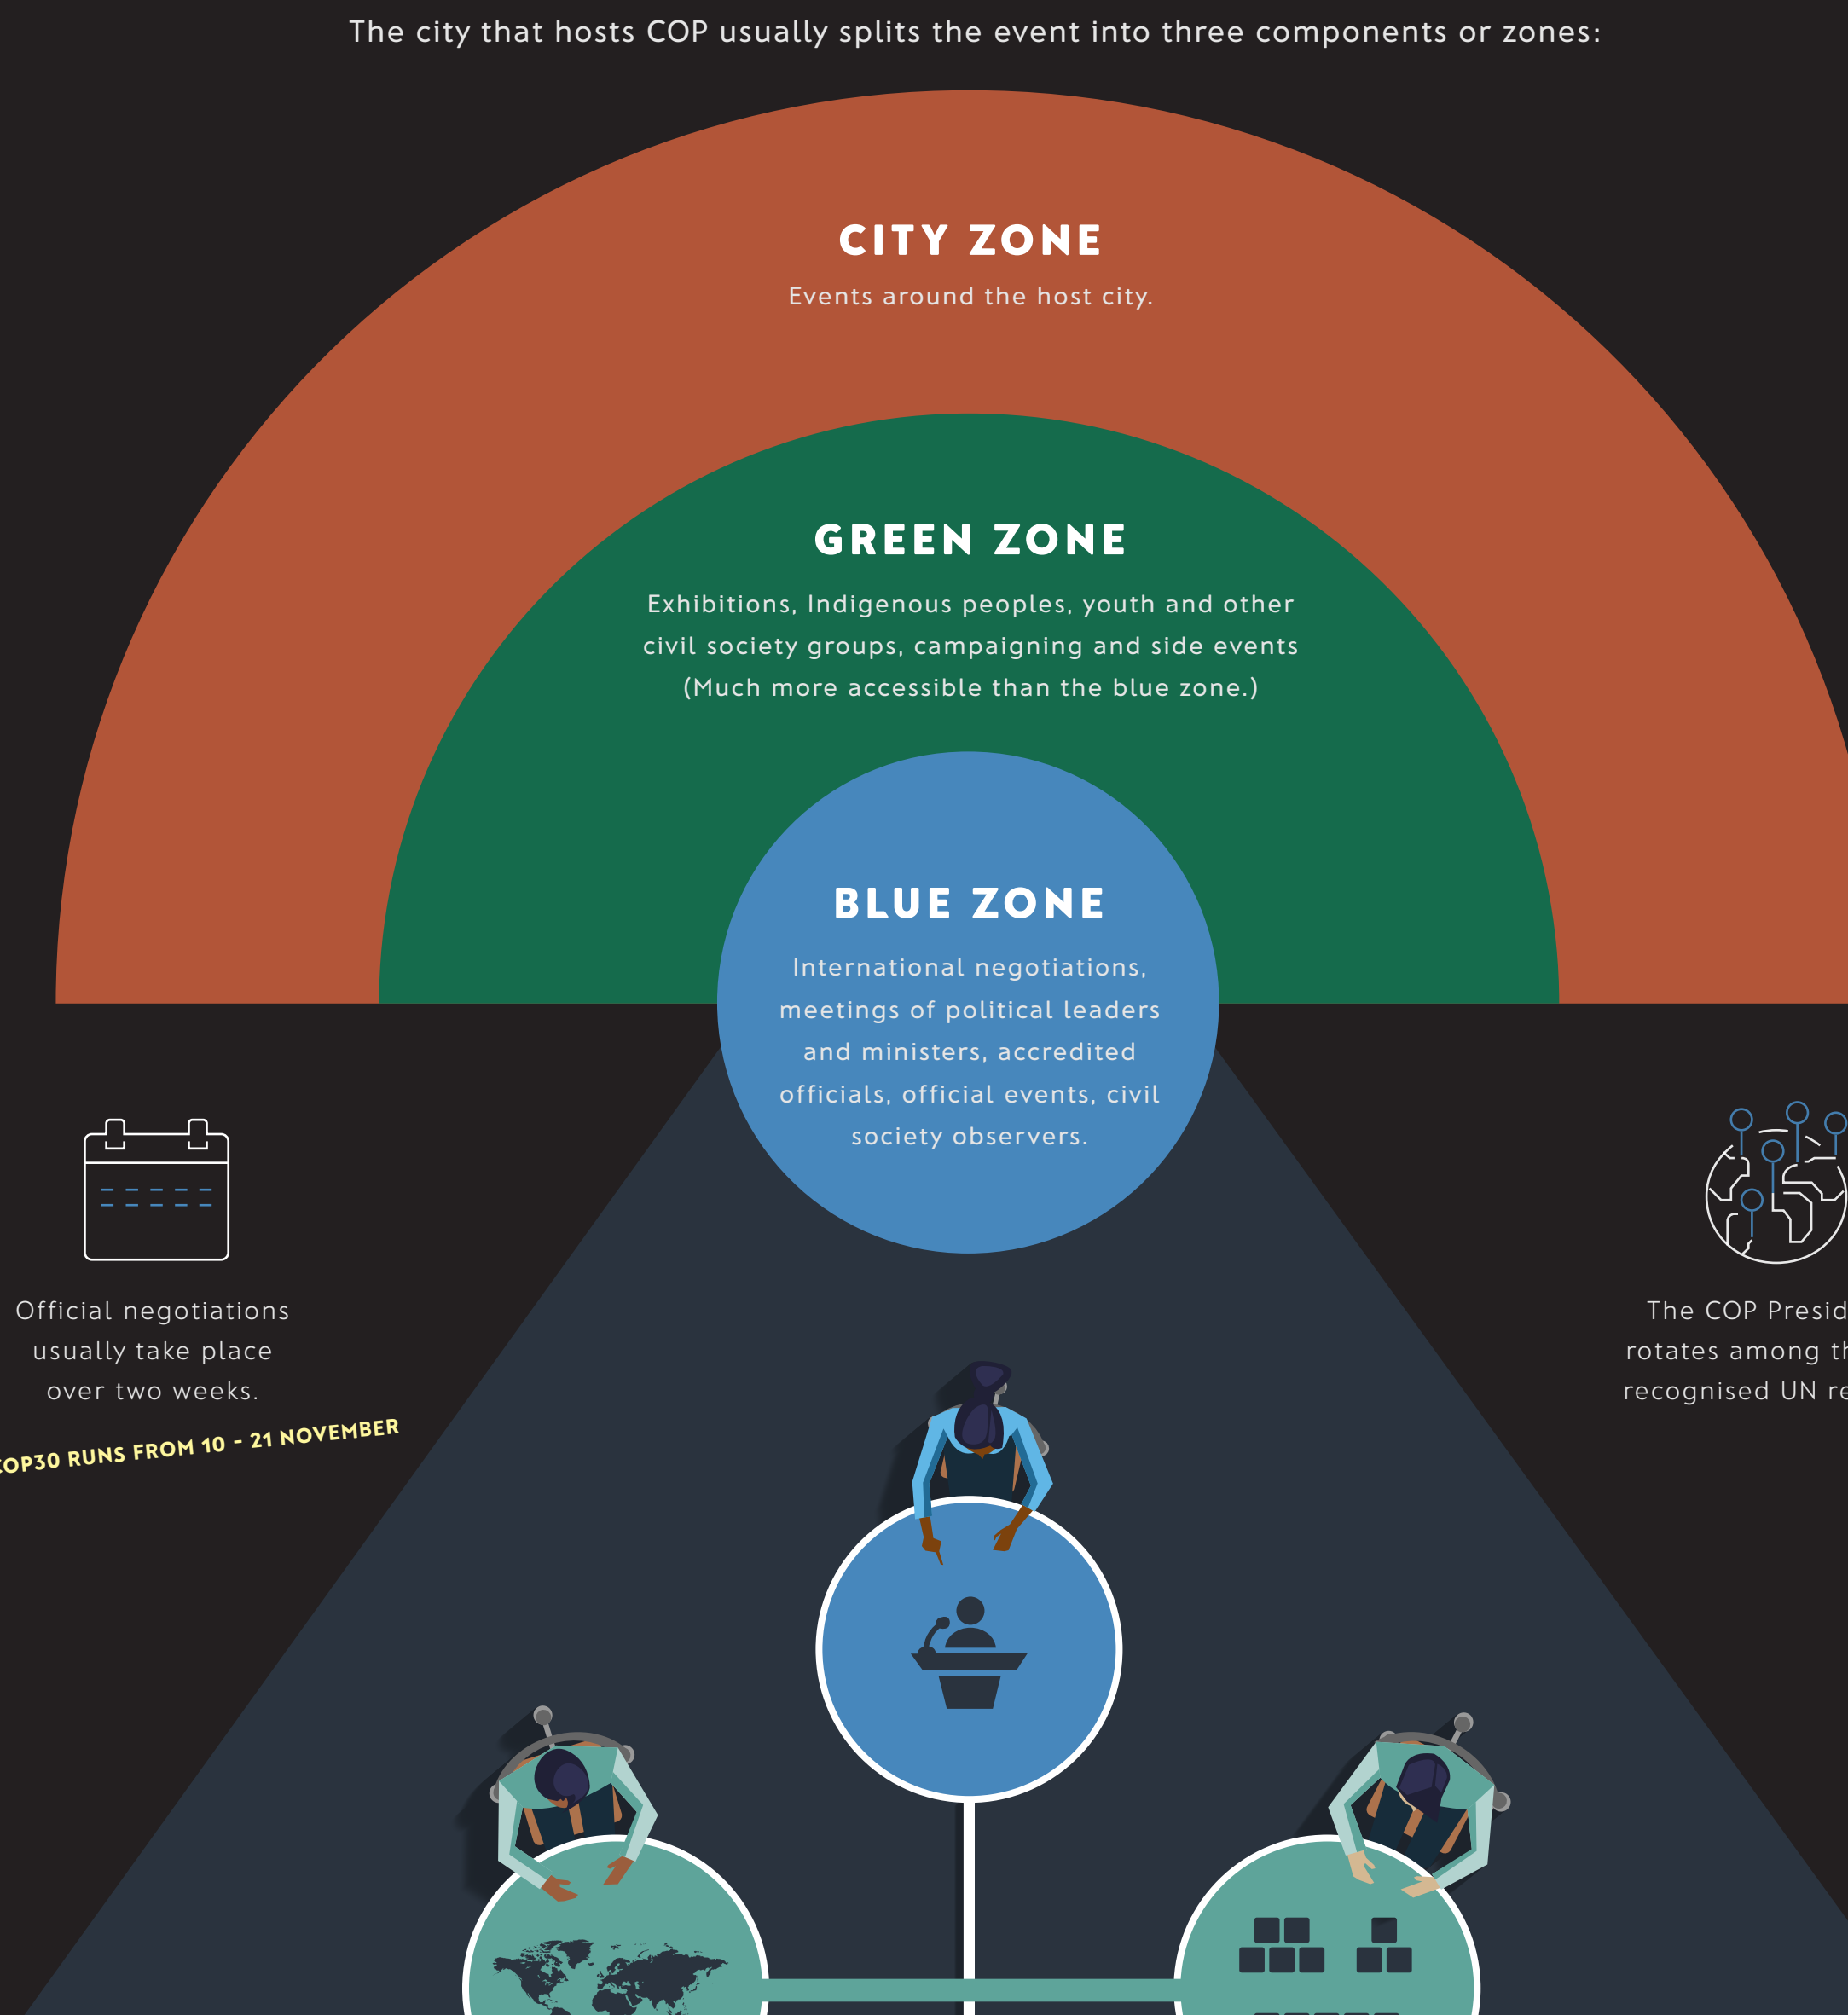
The city that hosts COP usually splits the event into three components or zones:

CITY ZONE

Events around the host city.

GREEN ZONE

Exhibitions, Indigenous peoples, youth and other civil society groups, campaigning and side events (Much more accessible than the blue zone.)

BLUE ZONE

International negotiations, meetings of political leaders and ministers, accredited officials, official events, civil society observers.

Official negotiations usually take place over two weeks.

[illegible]OP30 RUNS FROM 10 - 21 NOVEMBER

The COP Presid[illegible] rotates among th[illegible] recognised UN re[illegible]